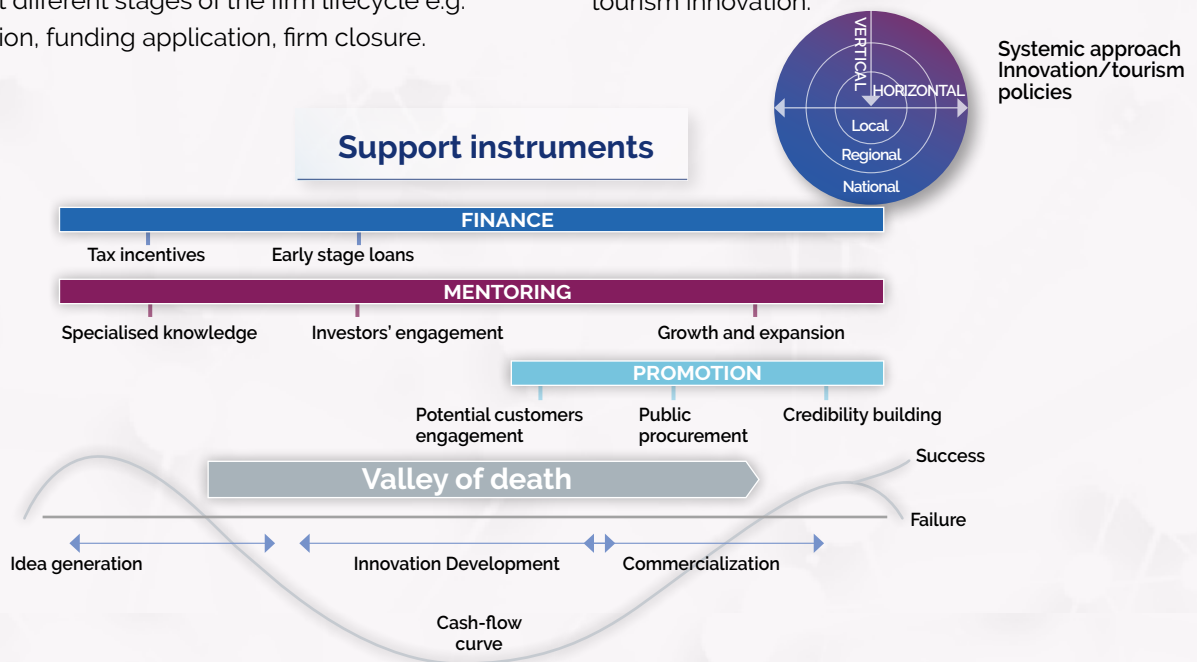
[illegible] different stages of the firm lifecycle e.g. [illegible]ion, funding application, firm closure.

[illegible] tourism innovation.

VERTICAL
HORIZONTAL
Local
Regional
National

Systemic approach Innovation/tourism policies

Support instruments

FINANCE
Tax incentives
Early stage loans

MENTORING
Specialised knowledge
Investors' engagement
Growth and expansion

PROMOTION
Potential customers engagement
Public procurement
Credibility building

Success
Valley of death
Failure

Idea generation
Innovation Development
Commercialization

Cash-flow curve